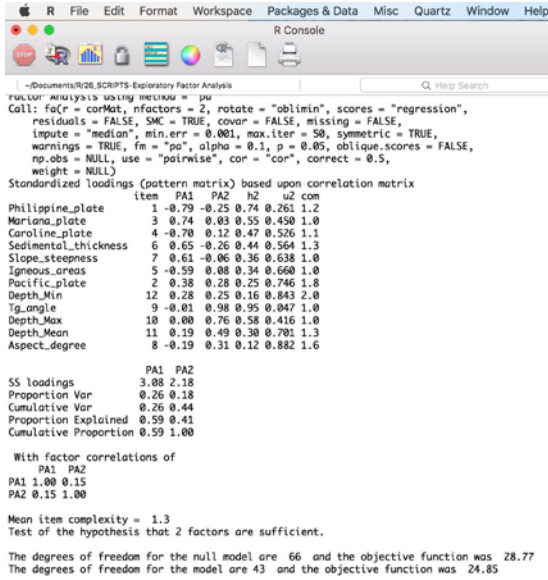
R File Edit Format Workspace Packages & Data Misc Quartz Window Help

R Console

~/Documents/R/26_SCRIPTS-Exploratory Factor Analysis

Help Search

Factor Analysis using method = pa
Call: fa(r = corMat, nfactors = 2, rotate = "oblimin", scores = "regression", residuals = FALSE, SMC = TRUE, covar = FALSE, missing = FALSE, impute = "median", min.err = 0.001, max.iter = 50, symmetric = TRUE, warnings = TRUE, fm = "pa", alpha = 0.1, p = 0.05, oblique.scores = FALSE, np.obs = NULL, use = "pairwise", cor = "cor", correct = 0.5, weight = NULL)
Standardized loadings (pattern matrix) based upon correlation matrix

| | item | PA1 | PA2 | h2 | u2 | com |
|---|---|---|---|---|---|---|
| Philippine_plate | 1 | -0.79 | -0.25 | 0.74 | 0.261 | 1.2 |
| Mariana_plate | 3 | 0.74 | 0.03 | 0.55 | 0.450 | 1.0 |
| Caroline_plate | 4 | -0.70 | 0.12 | 0.47 | 0.526 | 1.1 |
| Sedimental_thickness | 6 | 0.65 | -0.26 | 0.44 | 0.564 | 1.3 |
| Slope_steepness | 7 | 0.61 | -0.06 | 0.36 | 0.638 | 1.0 |
| Igneous_areas | 5 | -0.59 | 0.08 | 0.34 | 0.660 | 1.0 |
| Pacific_plate | 2 | 0.38 | 0.28 | 0.25 | 0.746 | 1.8 |
| Depth_Min | 12 | 0.28 | 0.25 | 0.16 | 0.843 | 2.0 |
| Tg_angle | 9 | -0.01 | 0.98 | 0.95 | 0.047 | 1.0 |
| Depth_Max | 10 | 0.00 | 0.76 | 0.58 | 0.416 | 1.0 |
| Depth_Mean | 11 | 0.19 | 0.49 | 0.30 | 0.701 | 1.3 |
| Aspect_degree | 8 | -0.19 | 0.31 | 0.12 | 0.882 | 1.6 |

| | PA1 | PA2 |
|---|---|---|
| SS loadings | 3.08 | 2.18 |
| Proportion Var | 0.26 | 0.18 |
| Cumulative Var | 0.26 | 0.44 |
| Proportion Explained | 0.59 | 0.41 |
| Cumulative Proportion | 0.59 | 1.00 |

With factor correlations of

| | PA1 | PA2 |
|---|---|---|
| PA1 | 1.00 | 0.15 |
| PA2 | 0.15 | 1.00 |

Mean item complexity = 1.3
Test of the hypothesis that 2 factors are sufficient.

The degrees of freedom for the null model are 66 and the objective function was 28.77
The degrees of freedom for the model are 43 and the objective function was 24.85